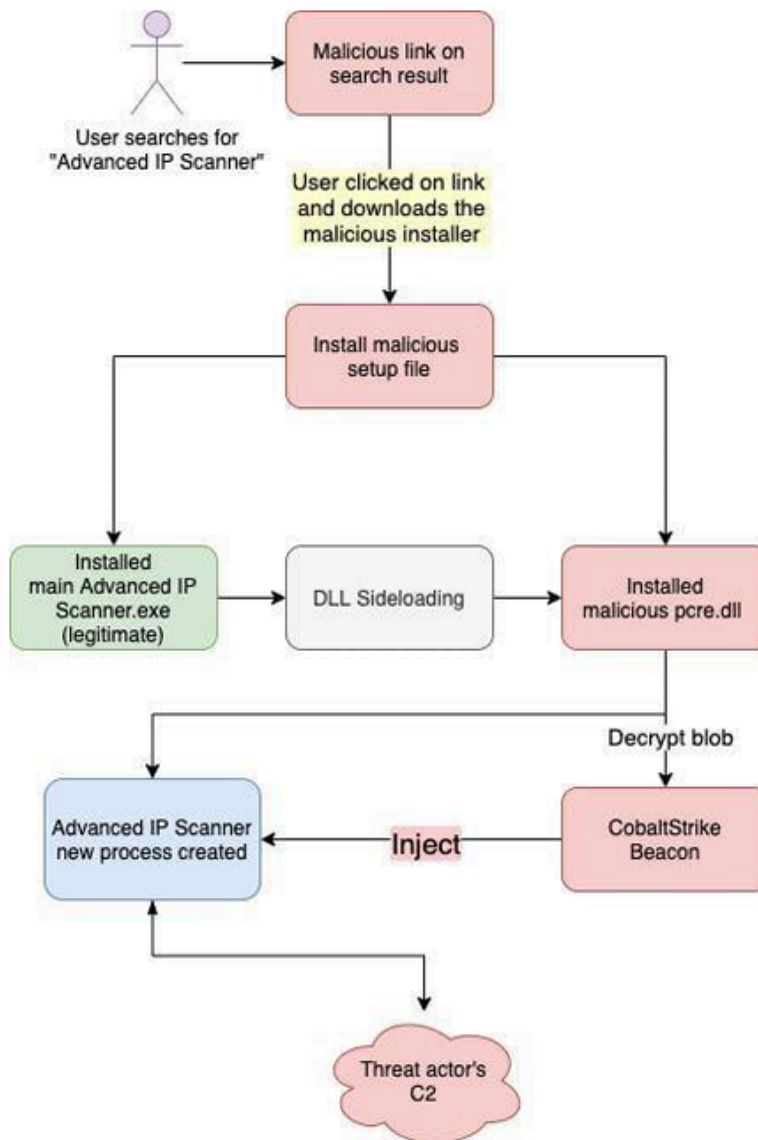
User searches for "Advanced IP Scanner"

Malicious link on search result

User clicked on link and downloads the malicious installer

Install malicious setup file

Installed main Advanced IP Scanner.exe (legitimate)

DLL Sideloading

Installed malicious pcre.dll

Decrypt blob

Advanced IP Scanner new process created

Inject

CobaltStrike Beacon

Threat actor's C2